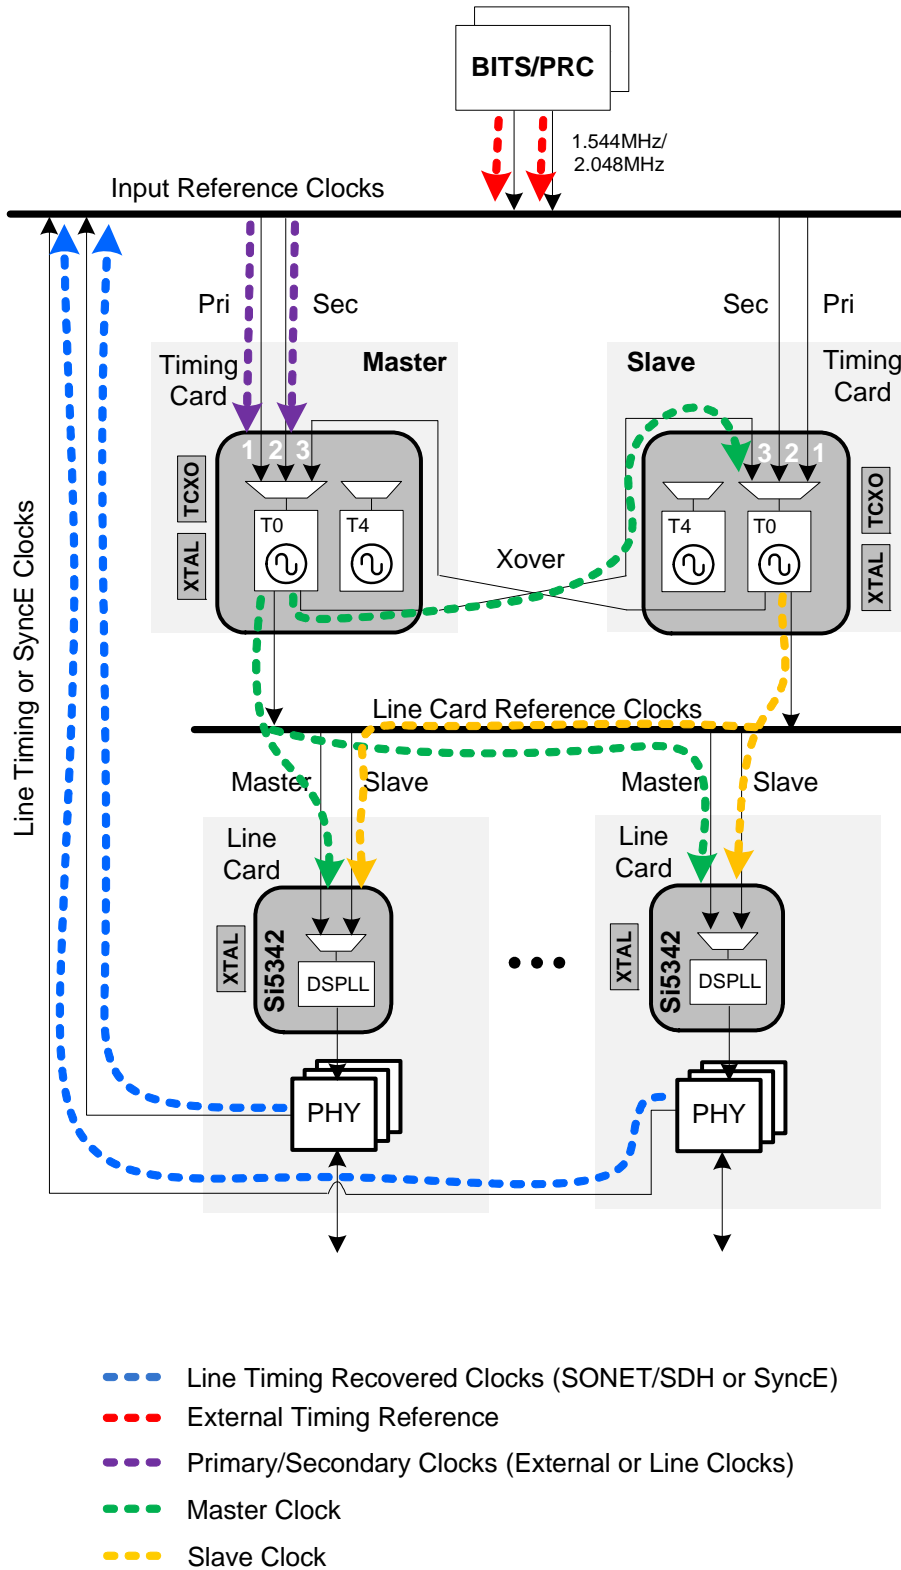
BITS/PRC

1.544MHz/
2.048MHz

Input Reference Clocks

Pri

Sec

Sec

Pri

Timing Card

Master

Slave

Timing Card

TCXO

XTAL

1 2 3

T0

T4

3 2 1

T4

T0

TCXO

XTAL

Xover

Line Timing or SyncE Clocks

Line Card Reference Clocks

Master

Slave

Master

Slave

Line Card

XTAL

Si5342

DSPLL

Line Card

XTAL

Si5342

DSPLL

• • •

PHY

PHY

Line Timing Recovered Clocks (SONET/SDH or SyncE)

External Timing Reference

Primary/Secondary Clocks (External or Line Clocks)

Master Clock

Slave Clock